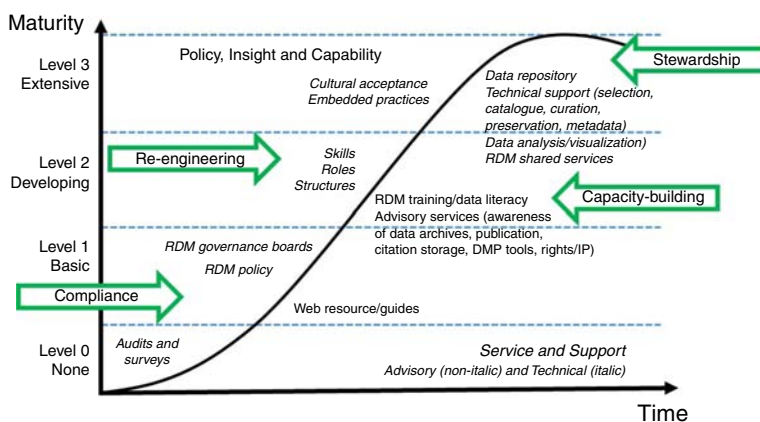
Maturity

Level 3
Extensive

Level 2
Developing

Level 1
Basic

Level 0
None

Policy, Insight and Capability

Cultural acceptance
Embedded practices

Data repository
Technical support (selection, catalogue, curation, preservation, metadata)
Data analysis/visualization)
RDM shared services

Stewardship

Re-engineering

Skills
Roles
Structures

RDM training/data literacy
Advisory services (awareness of data archives, publication, citation storage, DMP tools, rights/IP)

Capacity-building

RDM governance boards
RDM policy

Compliance

Web resource/guides

Audits and surveys

Service and Support
Advisory (non-italic) and Technical (italic)

Time